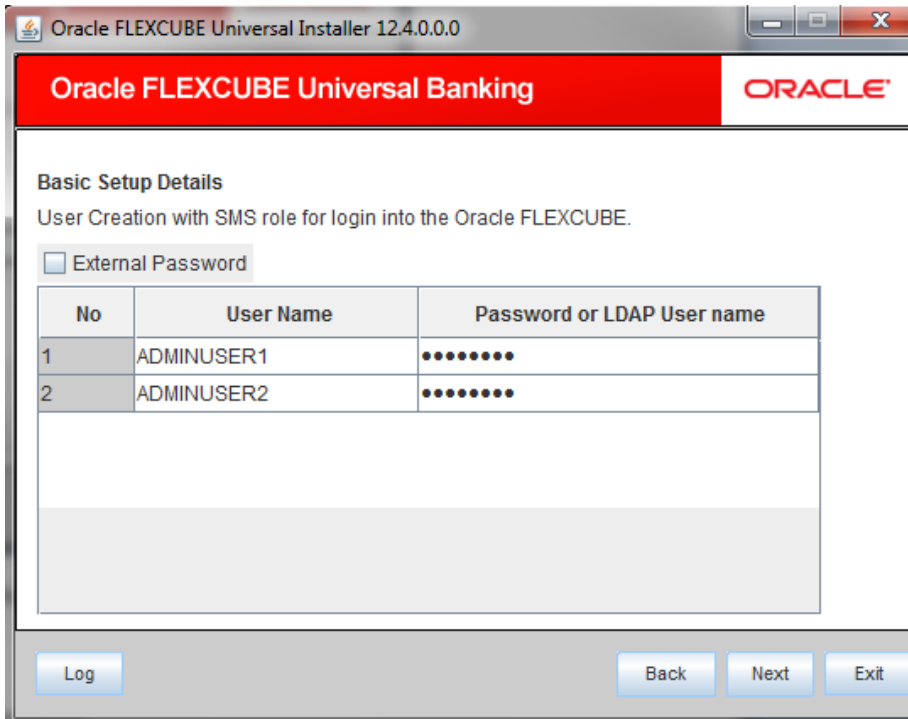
Oracle FLEXCUBE Universal Installer 12.4.0.0.0

Oracle FLEXCUBE Universal Banking

ORACLE

Basic Setup Details

User Creation with SMS role for login into the Oracle FLEXCUBE.

External Password

| No | User Name | Password or LDAP User name |
|---|---|---|
| 1 | ADMINUSER1 | ●●●●●●●● |
| 2 | ADMINUSER2 | ●●●●●●●● |

Log

Back

Next

Exit